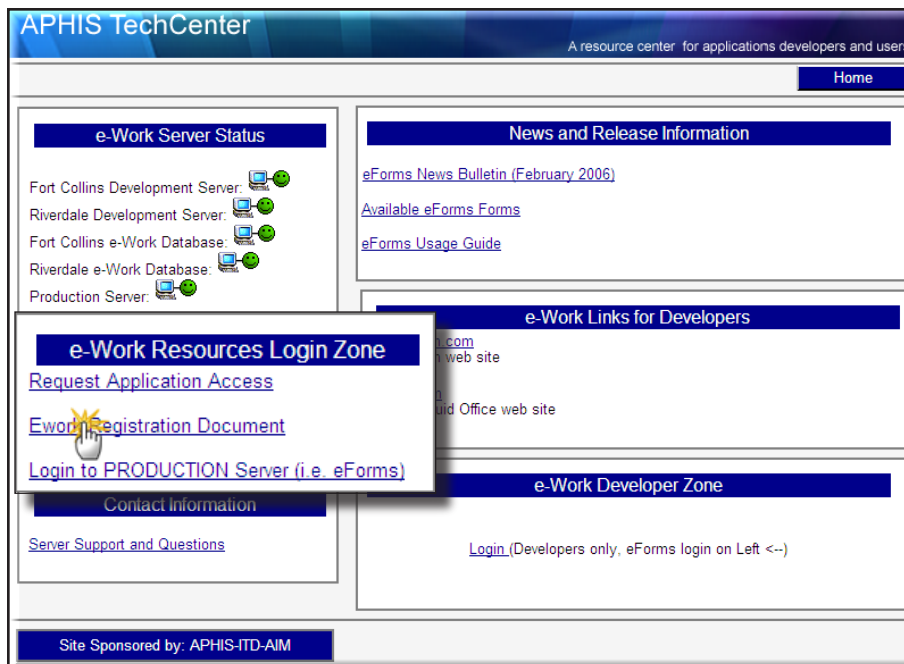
APHIS TechCenter

A resource center for applications developers and user

Home

e-Work Server Status

Fort Collins Development Server:
Riverdale Development Server:
Fort Collins e-Work Database:
Riverdale e-Work Database:
Production Server:

e-Work Resources Login Zone

Request Application Access

Ework Registration Document

Login to PRODUCTION Server (i.e. eForms)

Contact Information

Server Support and Questions

News and Release Information

eForms News Bulletin (February 2006)

Available eForms Forms

eForms Usage Guide

e-Work Links for Developers

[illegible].com
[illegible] web site

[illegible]
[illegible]uid Office web site

e-Work Developer Zone

Login (Developers only, eForms login on Left <--)

Site Sponsored by: APHIS-ITD-AIM